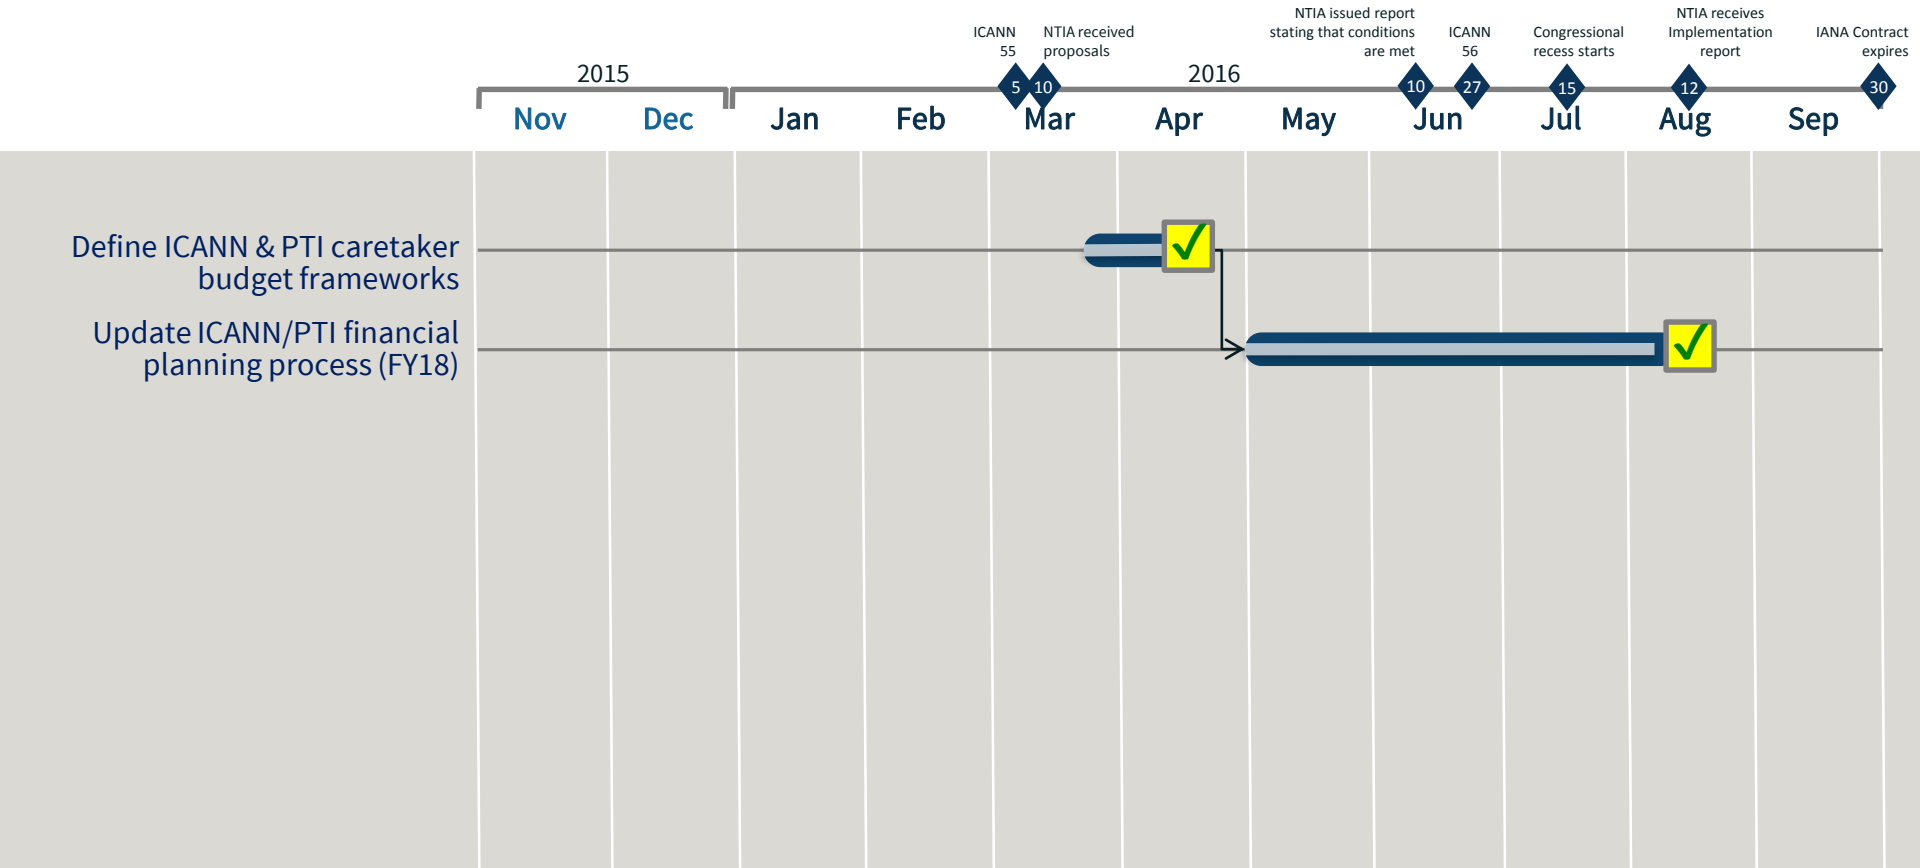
ICANN 55

NTIA received proposals

NTIA issued report stating that conditions are met

ICANN 56

Congressional recess starts

NTIA receives Implementation report

IANA Contract expires

2015

2016

5

10

10

27

15

12

30

Nov

Dec

Jan

Feb

Mar

Apr

May

Jun

Jul

Aug

Sep

Define ICANN & PTI caretaker budget frameworks

Update ICANN/PTI financial planning process (FY18)